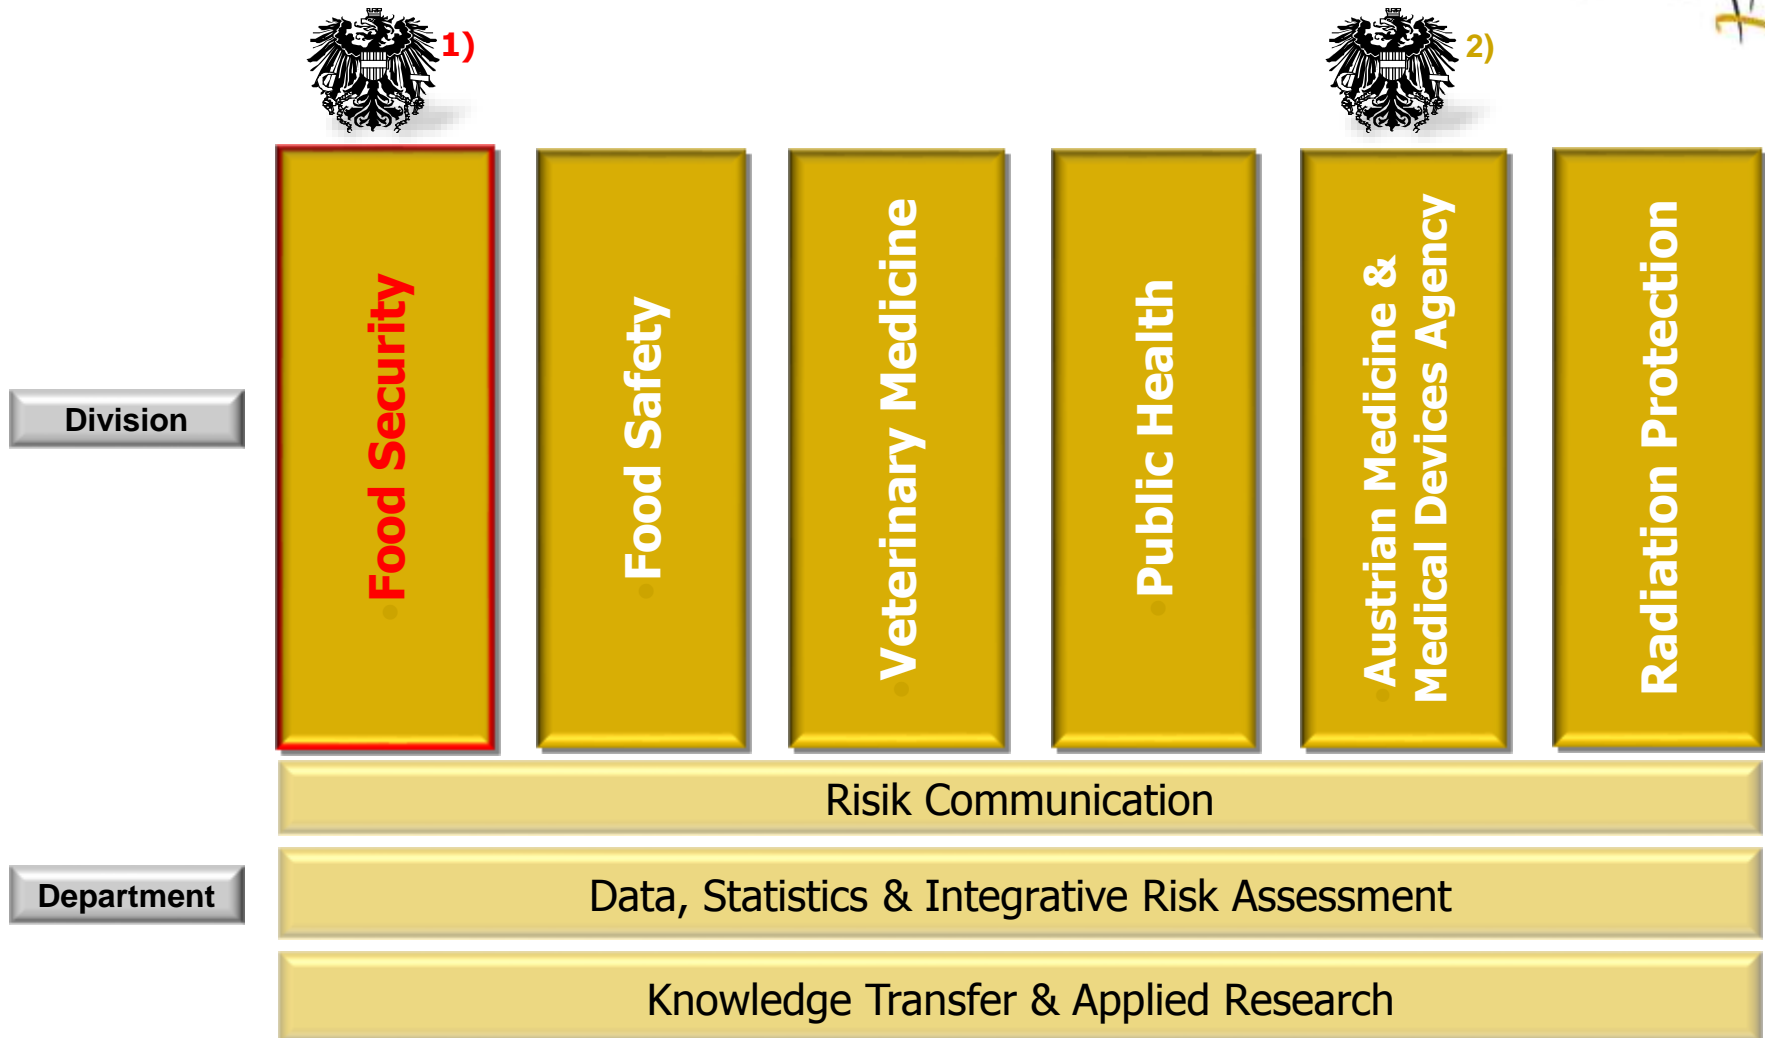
1)

2)

Division

Food Security

Food Safety

Veterinary Medicine

Public Health

Austrian Medicine & Medical Devices Agency

Radiation Protection

Risik Communication

Department

Data, Statistics & Integrative Risk Assessment

Knowledge Transfer & Applied Research